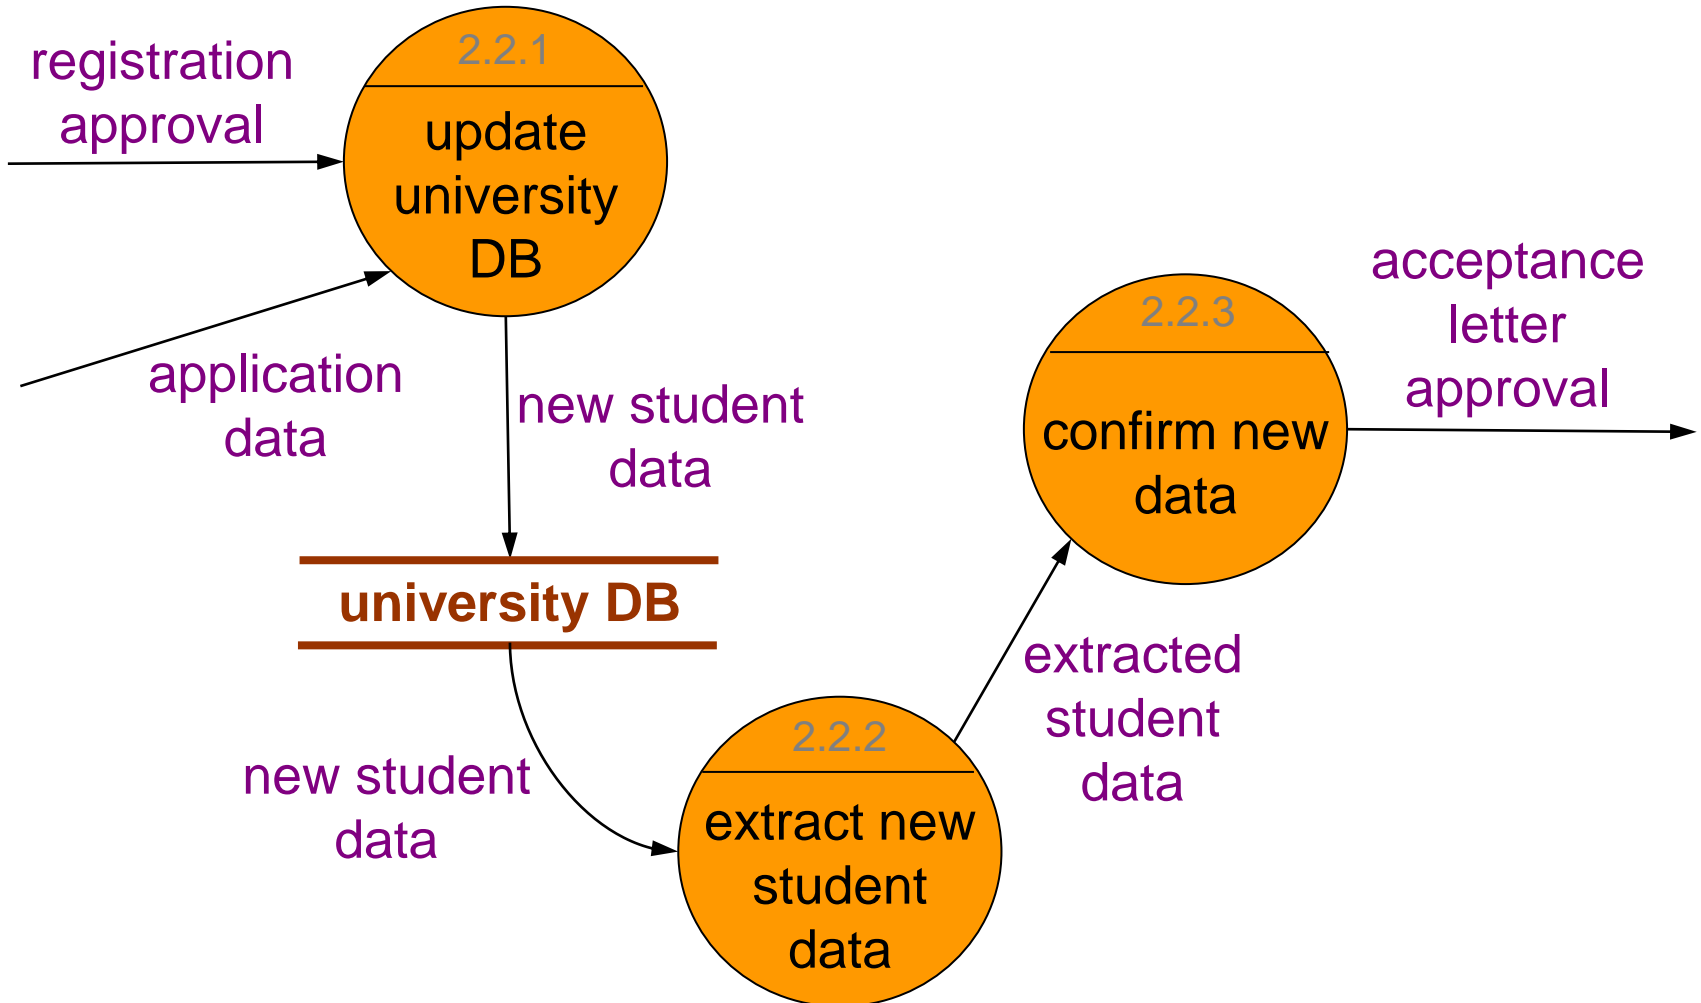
registration approval

2.2.1

update university DB

application data

new student data

university DB

acceptance letter approval

2.2.3

confirm new data

extracted student data

new student data

2.2.2

extract new student data